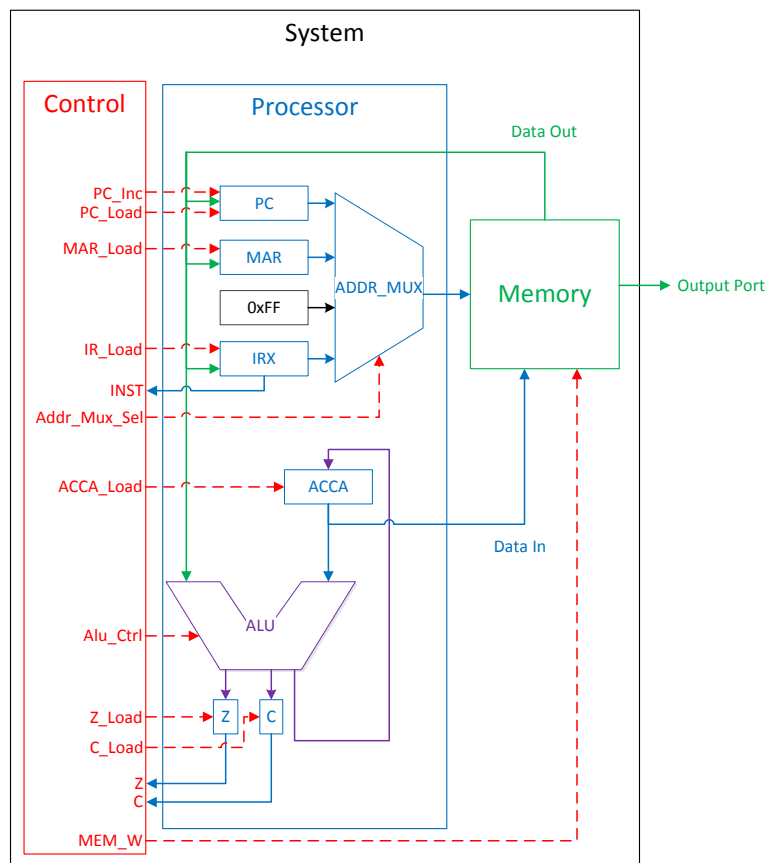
System

Control

Processor

Data Out

PC_Inc
PC_Load
PC

MAR_Load
MAR

ADDR_MUX

Memory

Output Port

0xFF

IR_Load
IRX

INST
Addr_Mux_Sel

ACCA_Load
ACCA

Data In

ALU
Alu_Ctrl

Z_Load
Z
C
C_Load

Z
C

MEM_W